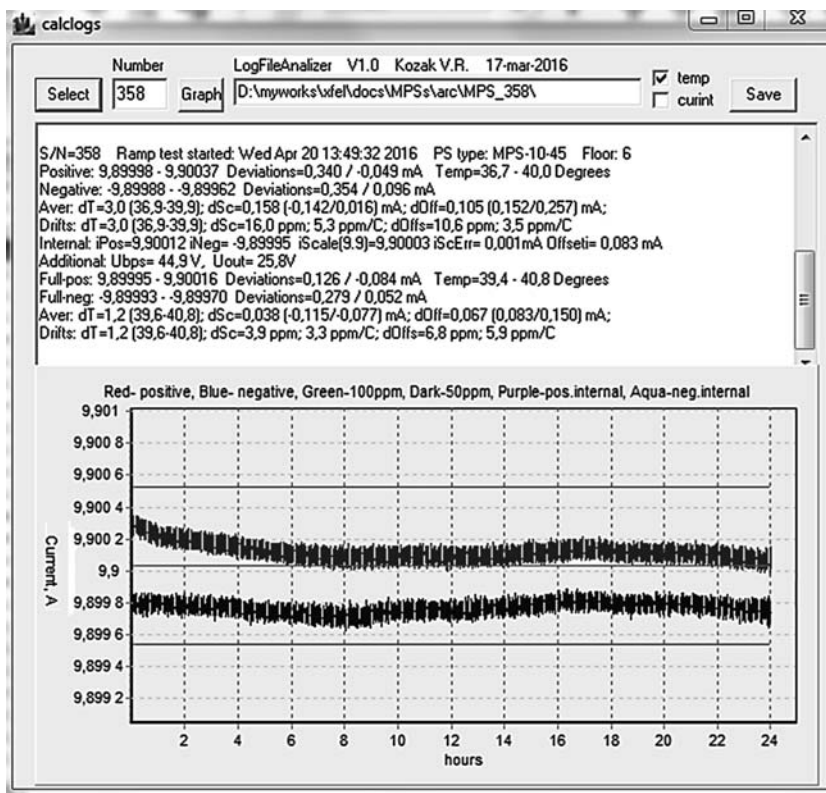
calclogs

Number
Select 358 Graph
LogFileAnalizer V1.0 Kozak V.R. 17-mar-2016
D:\myworks\xfel\docs\MPSs\arc\MPS_358\
temp
curint
Save

S/N=358 Ramp test started: Wed Apr 20 13:49:32 2016 PS type: MPS-10-45 Floor: 6
Positive: 9,89998 - 9,90037 Deviations=0,340 / -0,049 mA Temp=36,7 - 40,0 Degrees
Negative: -9,89988 - -9,89962 Deviations=0,354 / 0,096 mA
Aver: dT=3,0 (36,9-39,9); dSc=0,158 (-0,142/0,016) mA; dOff=0,105 (0,152/0,257) mA;
Drifts: dT=3,0 (36,9-39,9); dSc=16,0 ppm; 5,3 ppm/C; dOffs=10,6 ppm; 3,5 ppm/C
Internal: iPos=9,90012 iNeg= -9,89995 iScale(9.9)=9,90003 iScErr= 0,001mA Offseti= 0,083 mA
Additional: Ubps= 44,9 V, Uout= 25,8V
Full-pos: 9,89995 - 9,90016 Deviations=0,126 / -0,084 mA Temp=39,4 - 40,8 Degrees
Full-neg: -9,89993 - -9,89970 Deviations=0,279 / 0,052 mA
Aver: dT=1,2 (39,6-40,8); dSc=0,038 (-0,115/-0,077) mA; dOff=0,067 (0,083/0,150) mA;
Drifts: dT=1,2 (39,6-40,8); dSc=3,9 ppm; 3,3 ppm/C; dOffs=6,8 ppm; 5,9 ppm/C

Red- positive, Blue- negative, Green-100ppm, Dark-50ppm, Purple-pos.internal, Aqua-neg.internal

9,901
9,900 8
9,900 6
9,900 4
9,900 2
9,9
9,899 8
9,899 6
9,899 4
9,899 2
Current, A
2 4 6 8 10 12 14 16 18 20 22 24
hours